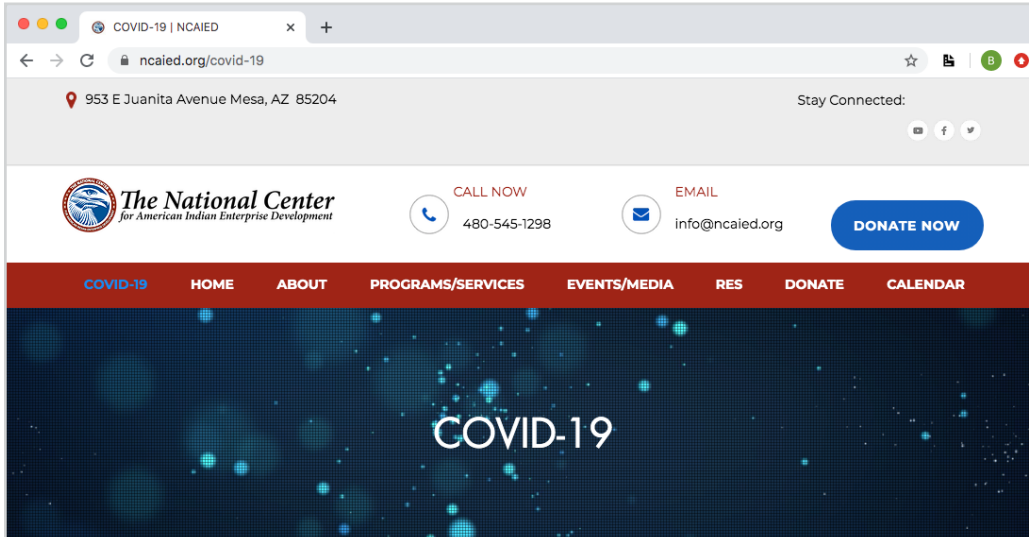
COVIDー19 | NCAIED ×

ncaied.org/covid-19

B

953 E Juanita Avenue Mesa, AZ 85204

Stay Connected:

The National Center for American Indian Enterprise Development

CALL NOW
480-545-1298

EMAIL
info@ncaied.org

DONATE NOW

COVID-19 HOME ABOUT PROGRAMS/SERVICES EVENTS/MEDIA RES DONATE CALENDAR

COVID-19